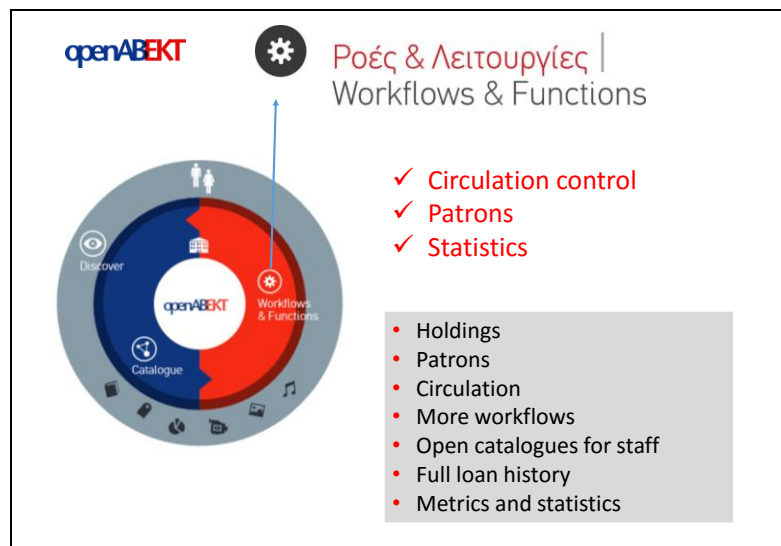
openABEKT

Ροές & Λειτουργίες | Workflows & Functions

Discover

openABEKT

Workflows & Functions

Catalogue

✓ Circulation control
✓ Patrons
✓ Statistics

• Holdings
• Patrons
• Circulation
• More workflows
• Open catalogues for staff
• Full loan history
• Metrics and statistics